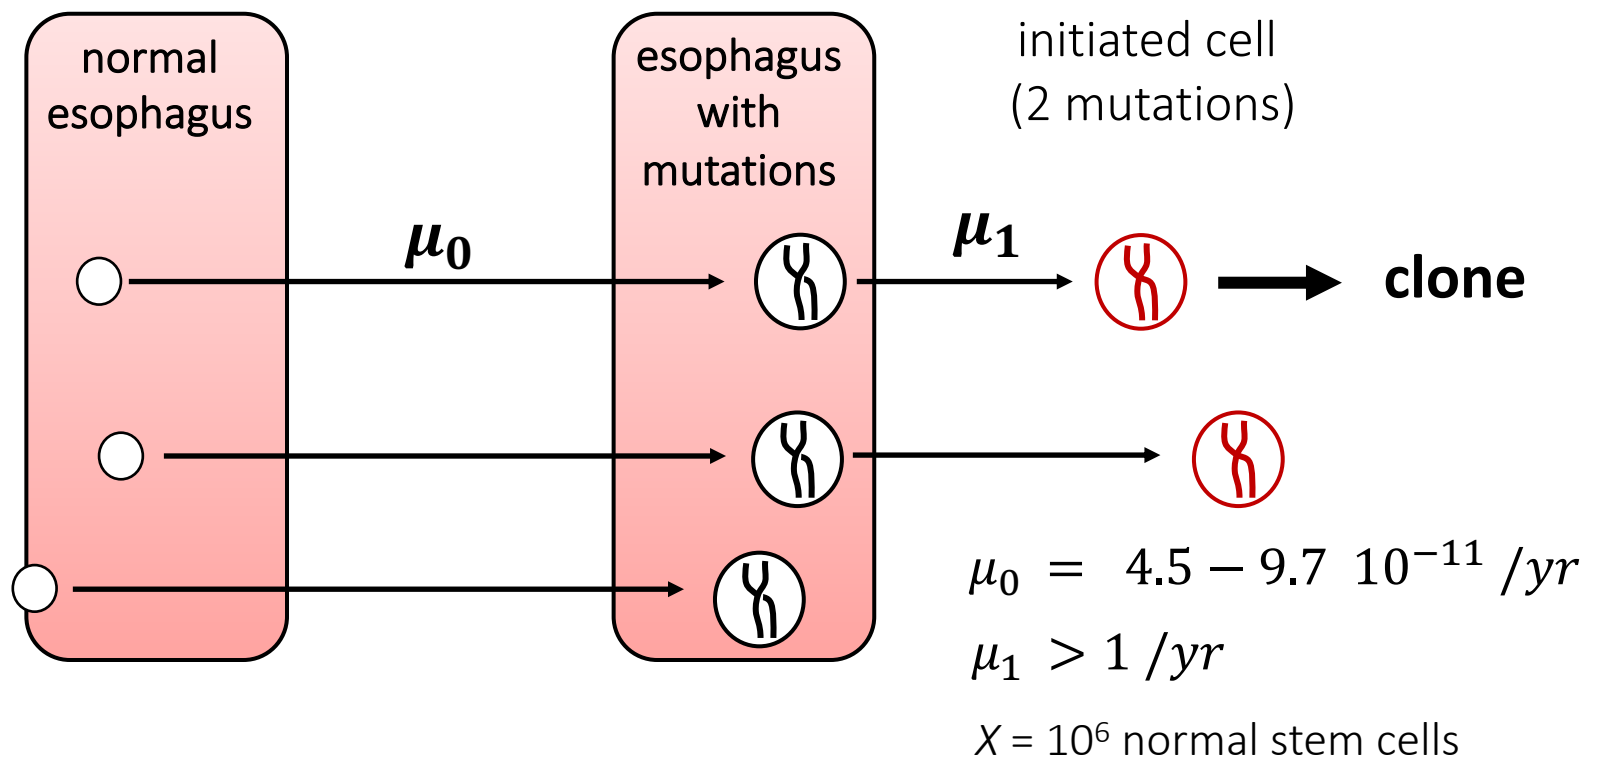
normal esophagus

esophagus with mutations

initiated cell (2 mutations)

$\boldsymbol{\mu_0}$

$\boldsymbol{\mu_1}$

clone

$\mu_0 = 4.5 - 9.7 \ 10^{-11} /yr$

$\mu_1 > 1 /yr$

$X = 10^6$ normal stem cells